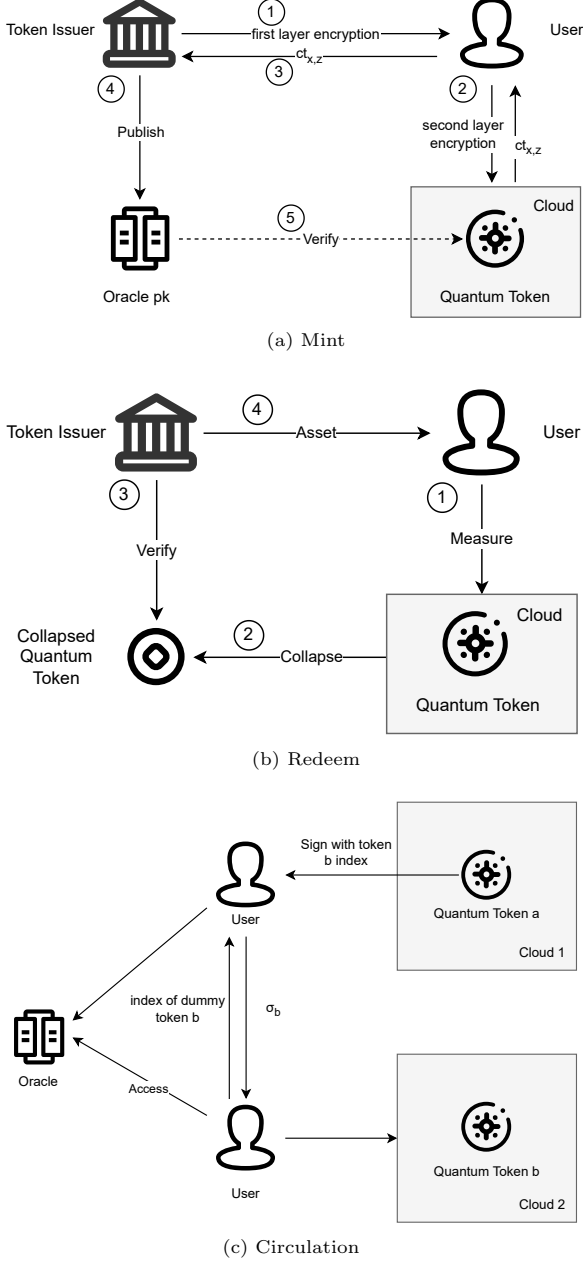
Token Issuer
1
first layer encryption
User
$ct_{x,z}$
3
4
2
Publish
second layer encryption
$ct_{x,z}$
Cloud
5
Verify
Oracle pk
Quantum Token

(a) Mint

Token Issuer
4
Asset
User
3
1
Verify
Measure
Cloud
Collapsed Quantum Token
2
Collapse
Quantum Token

(b) Redeem

Sign with token b index
User
Quantum Token a
Cloud 1
index of dummy token b
$\sigma_b$
Oracle
Access
User
Quantum Token b
Cloud 2

(c) Circulation